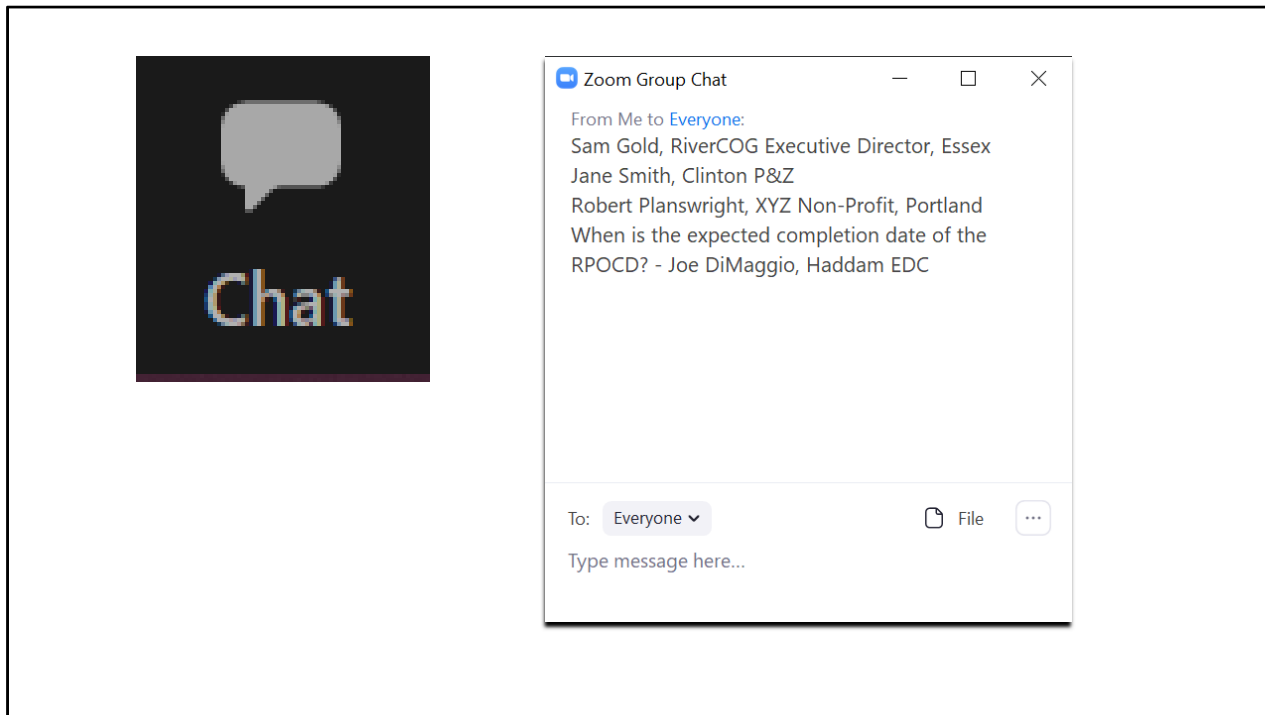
Chat

Zoom Group Chat

From Me to Everyone:
Sam Gold, RiverCOG Executive Director, Essex
Jane Smith, Clinton P&Z
Robert Planswright, XYZ Non-Profit, Portland
When is the expected completion date of the RPOCD? - Joe DiMaggio, Haddam EDC

To: Everyone
File
···
Type message here...